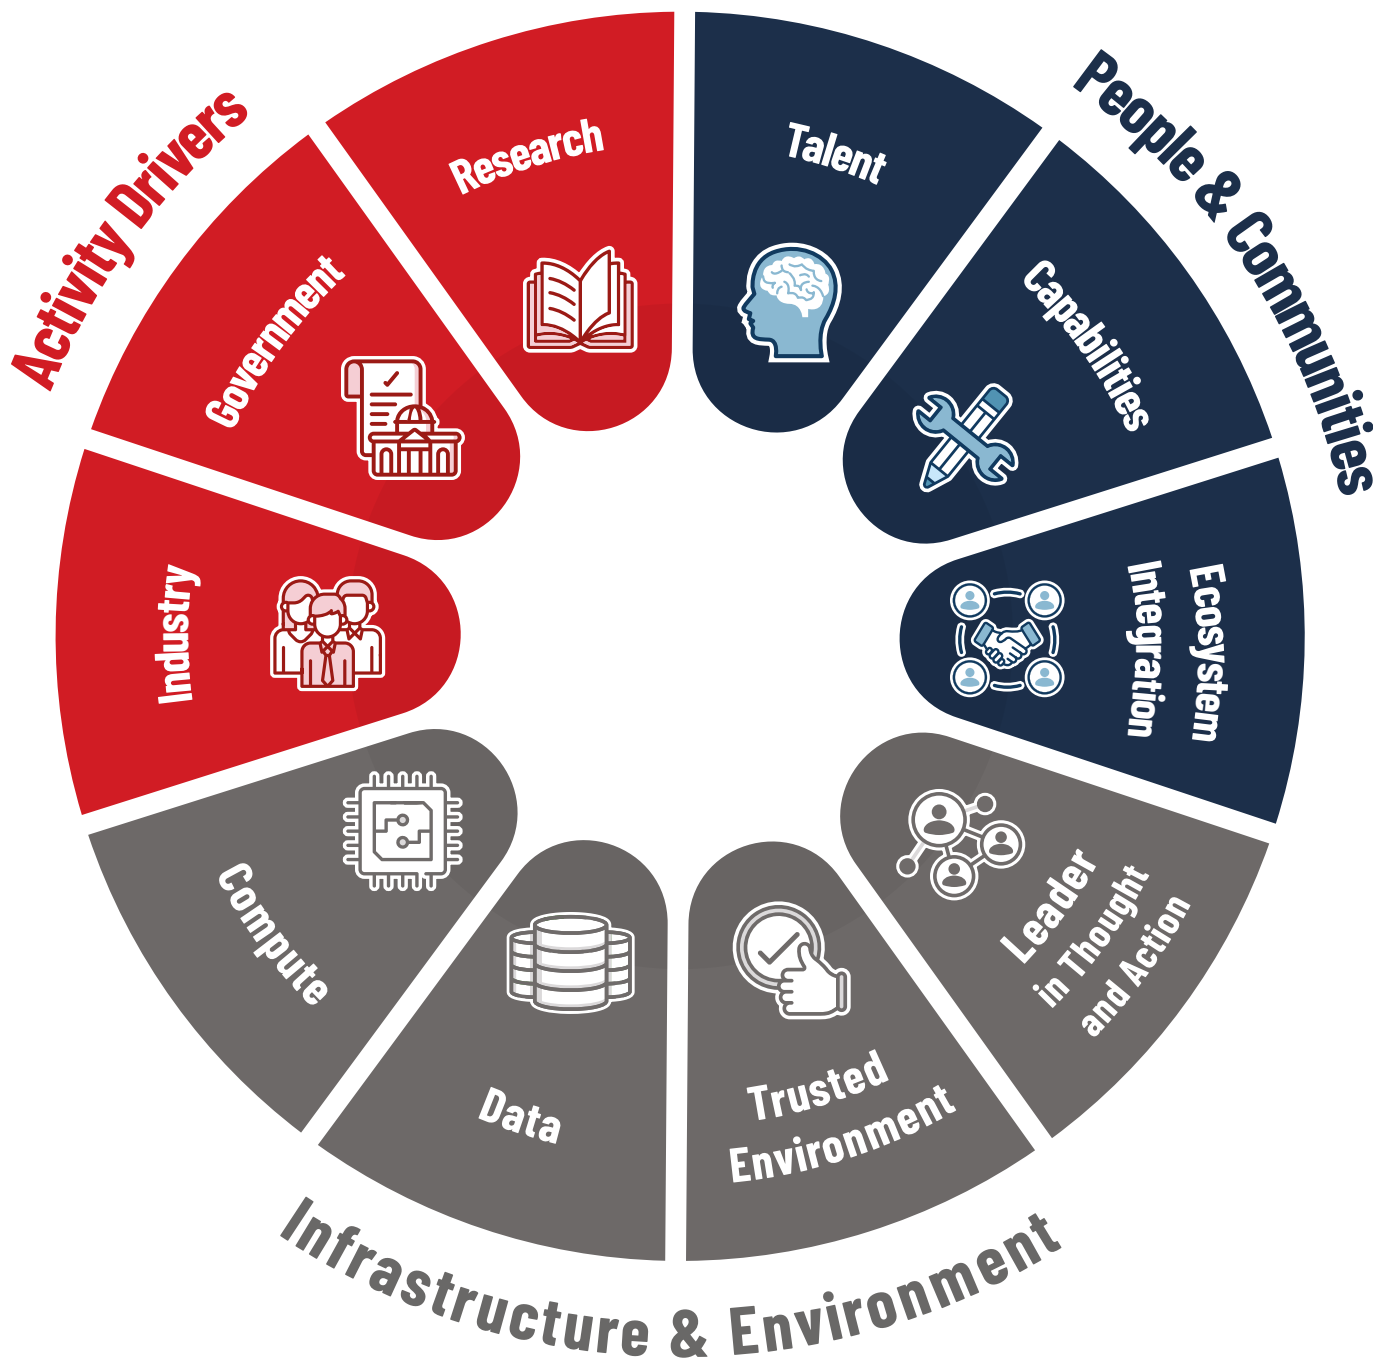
Activity Drivers

Research

Government

Industry

People & Communities

Talent

Capabilities

Ecosystem Integration

Leader in Thought and Action

Trusted Environment

Data

Compute

Infrastructure & Environment